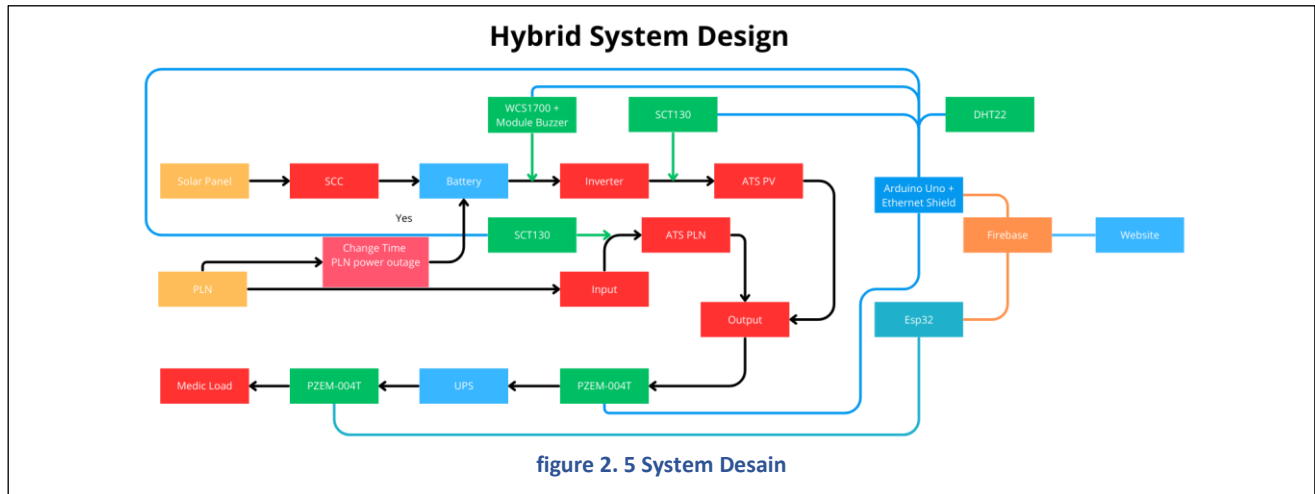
Hybrid System Design

WCS1700 + Module Buzzer

SCT130

DHT22

Solar Panel

SCC

Battery

Inverter

ATS PV

Arduino Uno + Ethernet Shield

Yes

SCT130

ATS PLN

Firebase

Website

Change Time PLN power outage

PLN

Input

Output

Esp32

Medic Load

PZEM-004T

UPS

PZEM-004T

figure 2. 5 System Desain